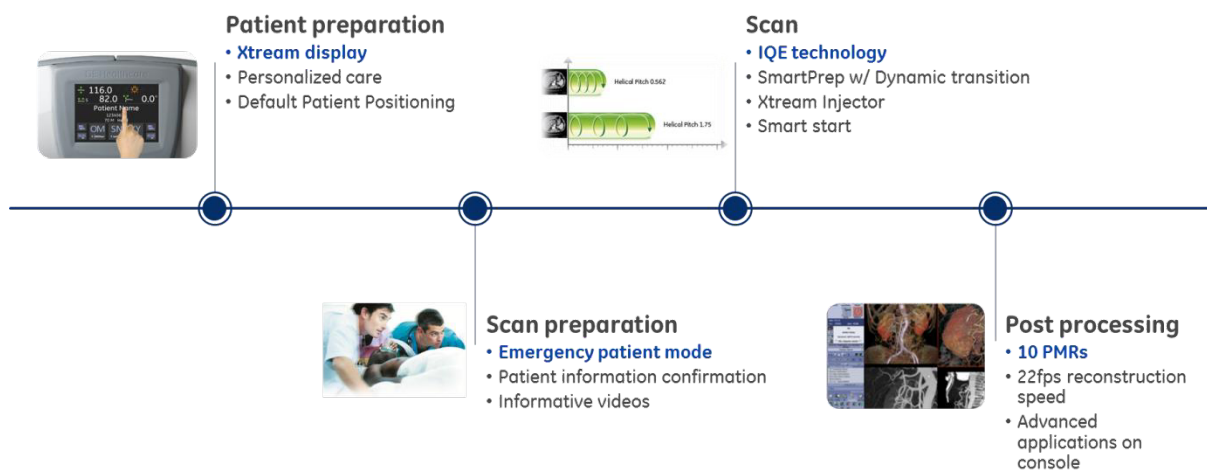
116.0
82.0
0.0°
Patient Name
OM
SMARTY

Patient preparation
• Xtream display
• Personalized care
• Default Patient Positioning

Helical Pitch 0.562
Helical Pitch 1.75

Scan
• IQE technology
• SmartPrep w/ Dynamic transition
• Xtream Injector
• Smart start

Scan preparation
• Emergency patient mode
• Patient information confirmation
• Informative videos

Post processing
• 10 PMRs
• 22fps reconstruction speed
• Advanced applications on console